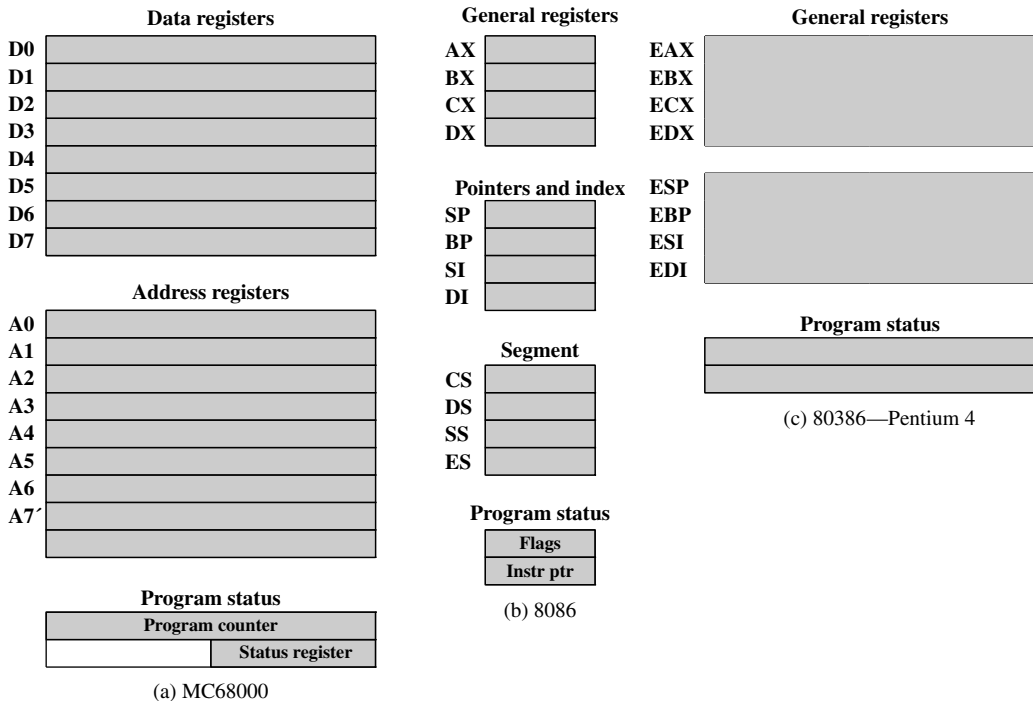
Data registers

D0
D1
D2
D3
D4
D5
D6
D7

Address registers

A0
A1
A2
A3
A4
A5
A6
A7´

Program status

Program counter

Status register

(a) MC68000

General registers

AX
BX
CX
DX

Pointers and index

SP
BP
SI
DI

Segment

CS
DS
SS
ES

Program status

Flags

Instr ptr

(b) 8086

General registers

EAX
EBX
ECX
EDX

ESP
EBP
ESI
EDI

Program status

(c) 80386—Pentium 4